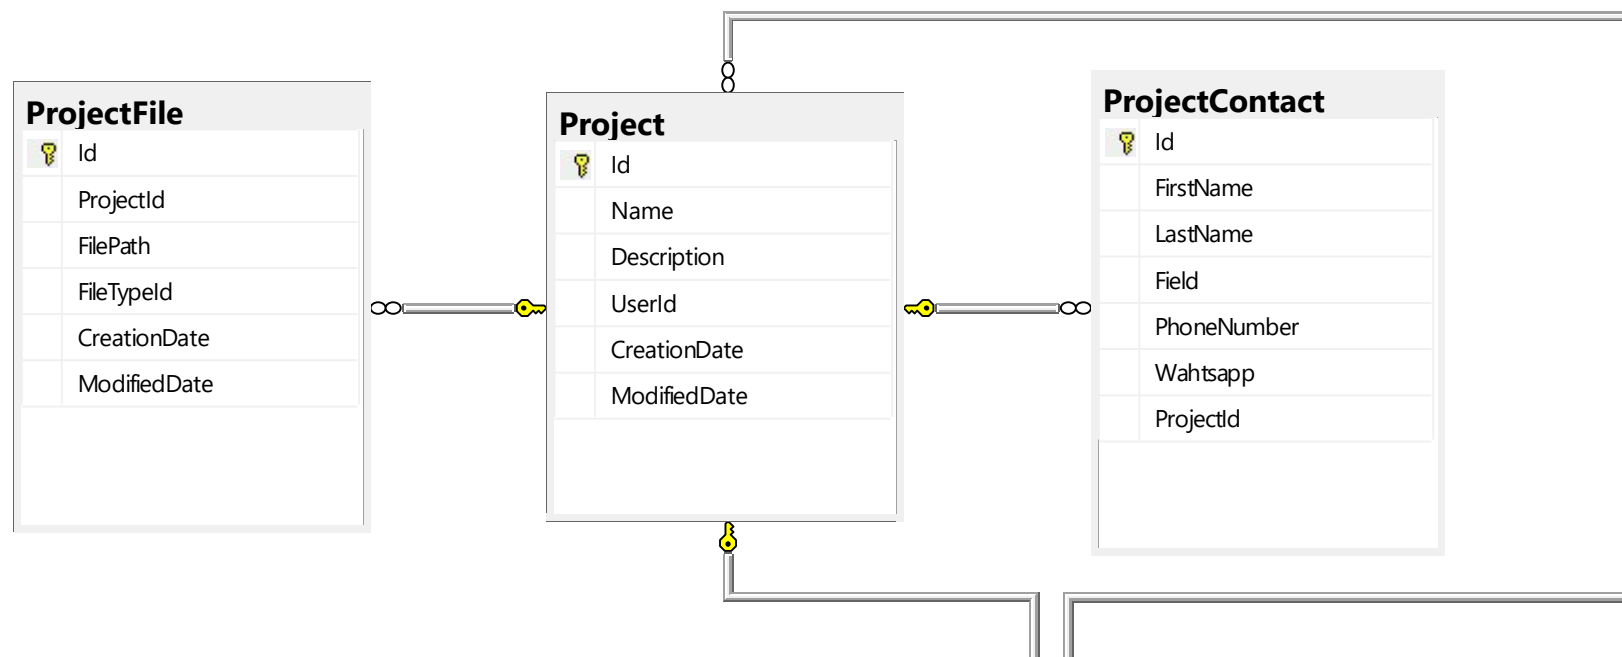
ProjectFile

Id
ProjectId
FilePath
FileTypeId
CreationDate
ModifiedDate

Project

Id
Name
Description
UserId
CreationDate
ModifiedDate

ProjectContact

Id
FirstName
LastName
Field
PhoneNumber
Wahtsapp
ProjectId